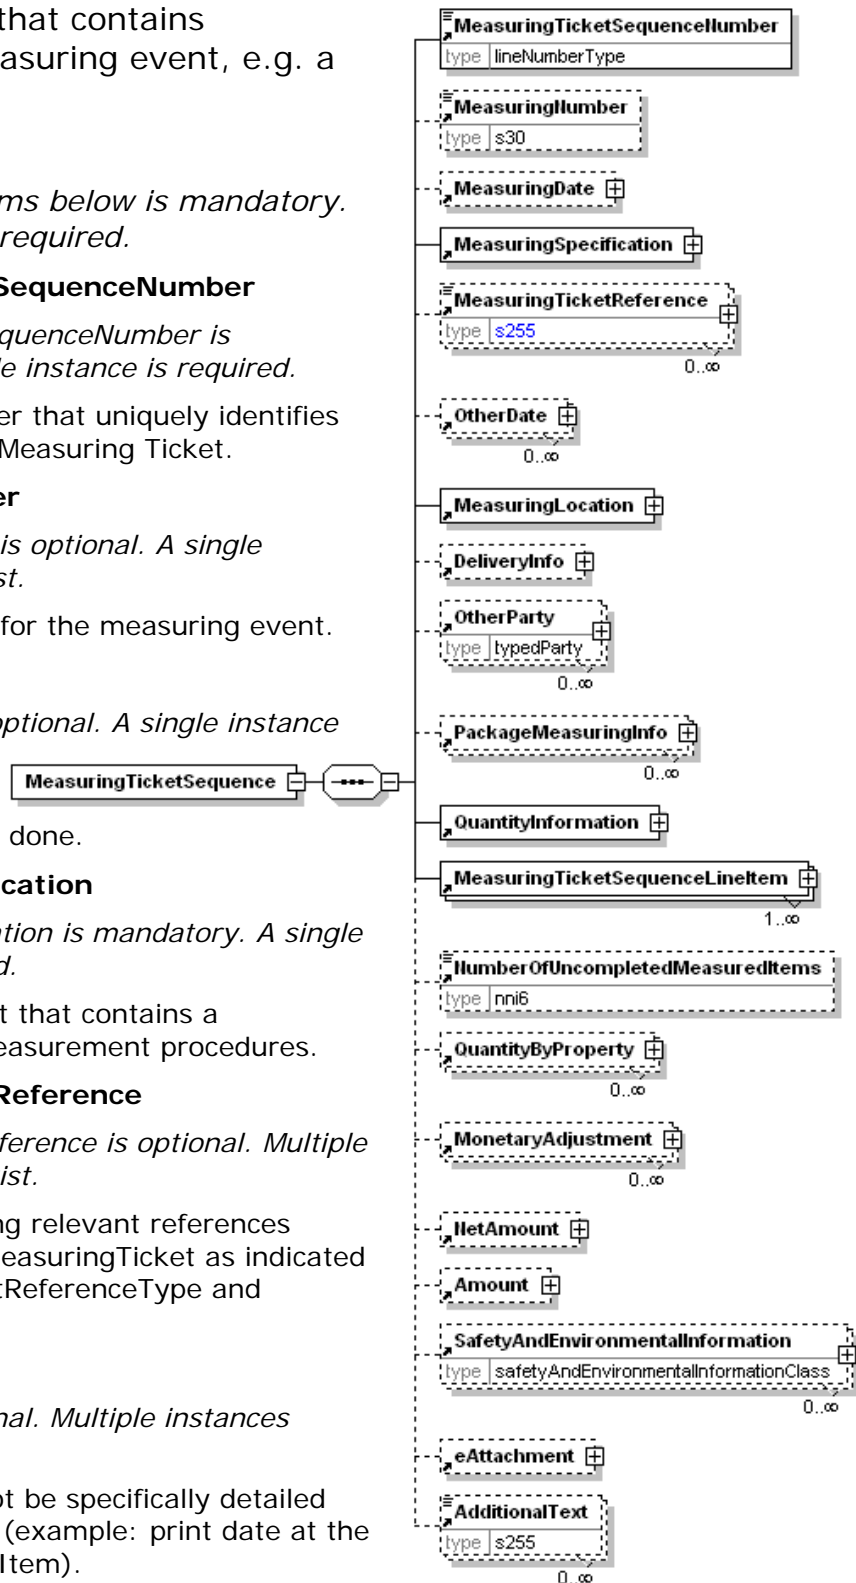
that contains
easuring event, e.g. a

ms below is mandatory.
required.

SequenceNumber

quenceNumber is
le instance is required.

er that uniquely identifies
Measuring Ticket.

er

is optional. A single
st.

for the measuring event.

optional. A single instance

done.

cation

tion is mandatory. A single
d.

t that contains a
easurement procedures.

Reference

ference is optional. Multiple
ist.

ng relevant references
easuringTicket as indicated
tReferenceType and

nal. Multiple instances

ot be specifically detailed
(example: print date at the
Item).

MeasuringTicketSequence

MeasuringTicketSequenceNumber
type lineNumberType

MeasuringNumber
type s30

MeasuringDate

MeasuringSpecification

MeasuringTicketReference
type s255
0..∞

OtherDate
0..∞

MeasuringLocation

DeliveryInfo

OtherParty
type typedParty
0..∞

PackageMeasuringInfo
0..∞

QuantityInformation

MeasuringTicketSequenceLineItem
1..∞

NumberOfUncompletedMeasuredItems
type nni6

QuantityByProperty
0..∞

MonetaryAdjustment
0..∞

NetAmount

Amount

SafetyAndEnvironmentalInformation
type safetyAndEnvironmentalInformationClass
0..∞

eAttachment

AdditionalText
type s255
0..∞